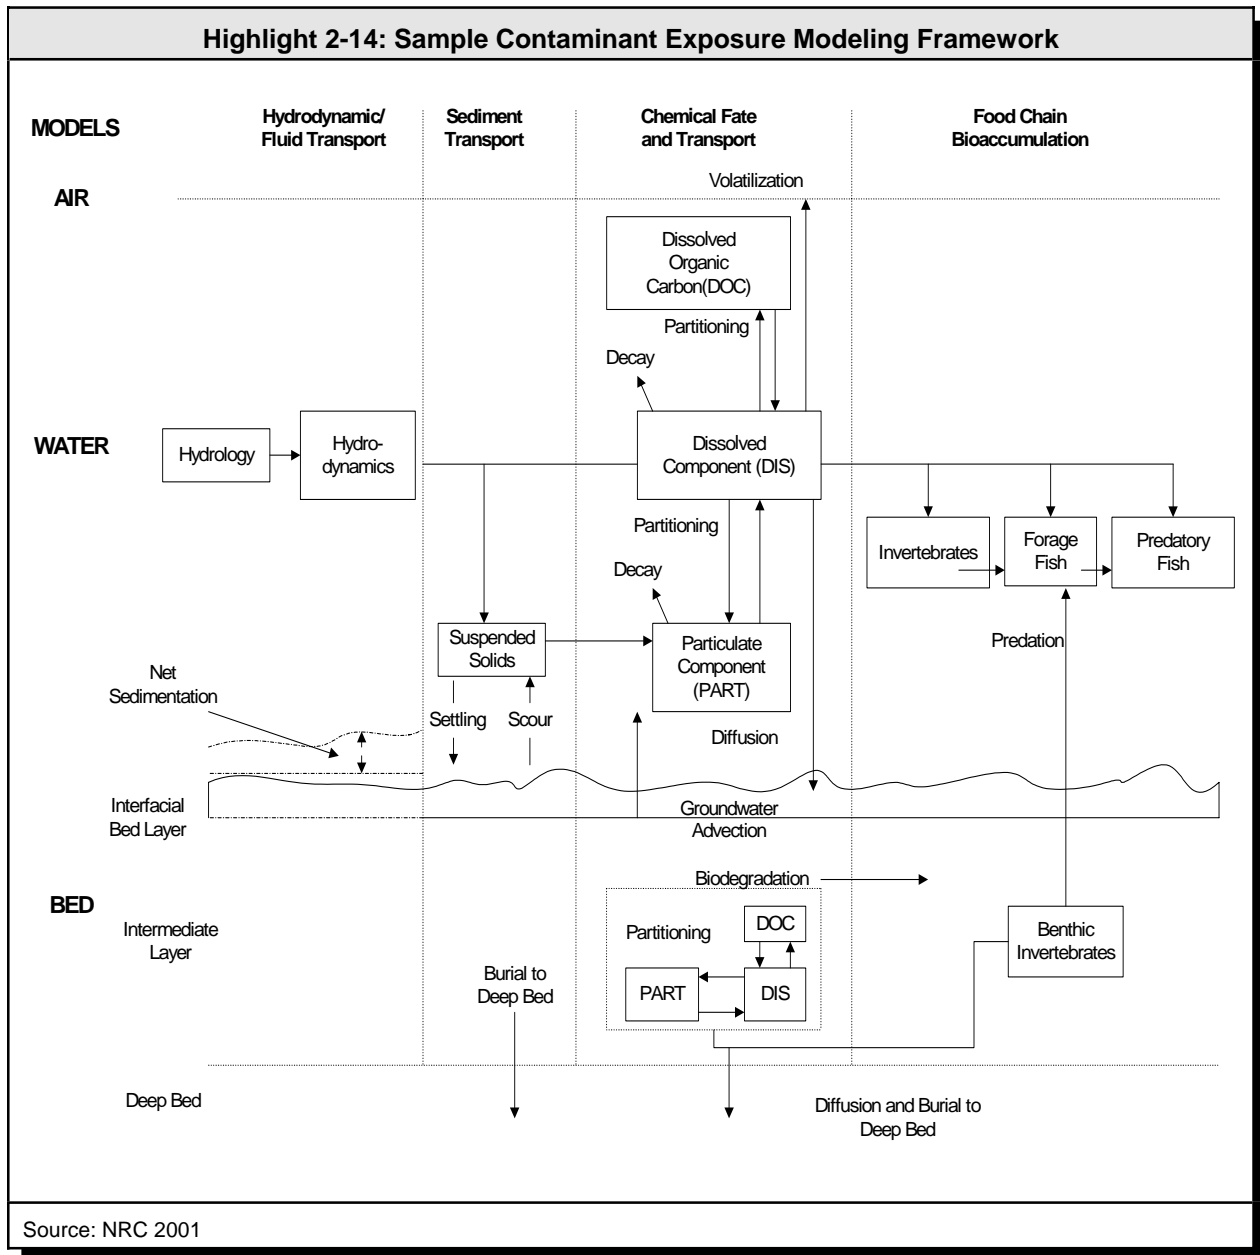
Highlight 2-14: Sample Contaminant Exposure Modeling Framework

MODELS

Hydrodynamic/ Fluid Transport

Sediment Transport

Chemical Fate and Transport

Food Chain Bioaccumulation

AIR

Volatilization

Dissolved Organic Carbon(DOC)

Partitioning

Decay

WATER

Hydrology

Hydro-dynamics

Dissolved Component (DIS)

Partitioning

Decay

Invertebrates

Forage Fish

Predatory Fish

Suspended Solids

Particulate Component (PART)

Predation

Net Sedimentation

Settling

Scour

Diffusion

Interfacial Bed Layer

Groundwater Advection

Biodegradation

BED

Intermediate Layer

Partitioning

DOC

PART

DIS

Burial to Deep Bed

Benthic Invertebrates

Deep Bed

Diffusion and Burial to Deep Bed

Source: NRC 2001